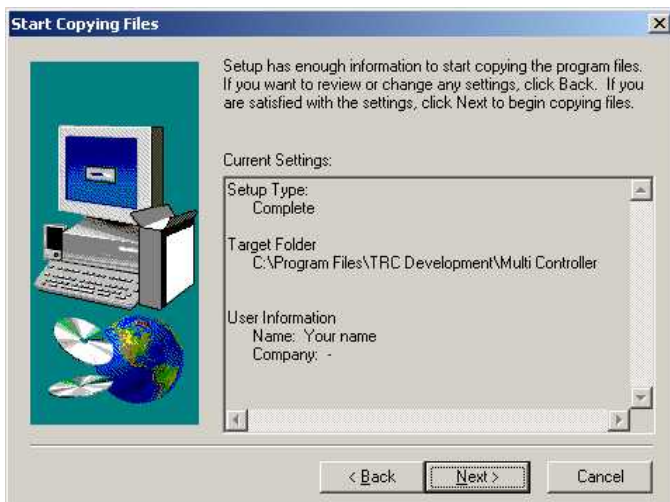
Start Copying Files

Setup has enough information to start copying the program files. If you want to review or change any settings, click Back. If you are satisfied with the settings, click Next to begin copying files.

Current Settings:

Setup Type:
Complete

Target Folder
C:\Program Files\TRC Development\Multi Controller

User Information
Name: Your name
Company: -

< Back
Next >
Cancel